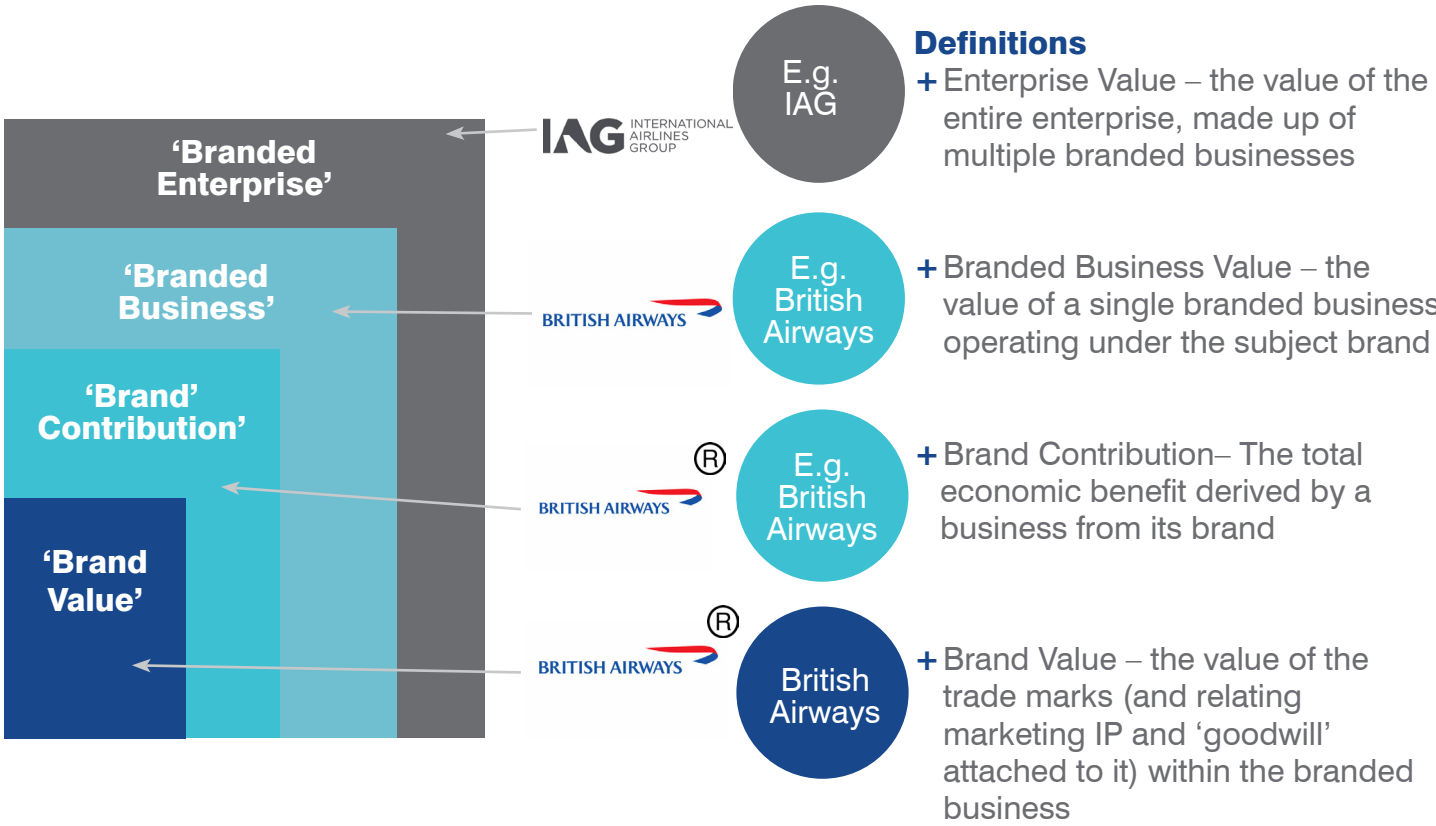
‘Branded Enterprise’

‘Branded Business’

‘Brand’ Contribution’

‘Brand Value’

IAG INTERNATIONAL AIRLINES GROUP

E.g. IAG

BRITISH AIRWAYS

E.g. British Airways

® BRITISH AIRWAYS

E.g. British Airways

® BRITISH AIRWAYS

British Airways

Definitions

+ Enterprise Value – the value of the entire enterprise, made up of multiple branded businesses

+ Branded Business Value – the value of a single branded business operating under the subject brand

+ Brand Contribution– The total economic benefit derived by a business from its brand

+ Brand Value – the value of the trade marks (and relating marketing IP and ‘goodwill’ attached to it) within the branded business